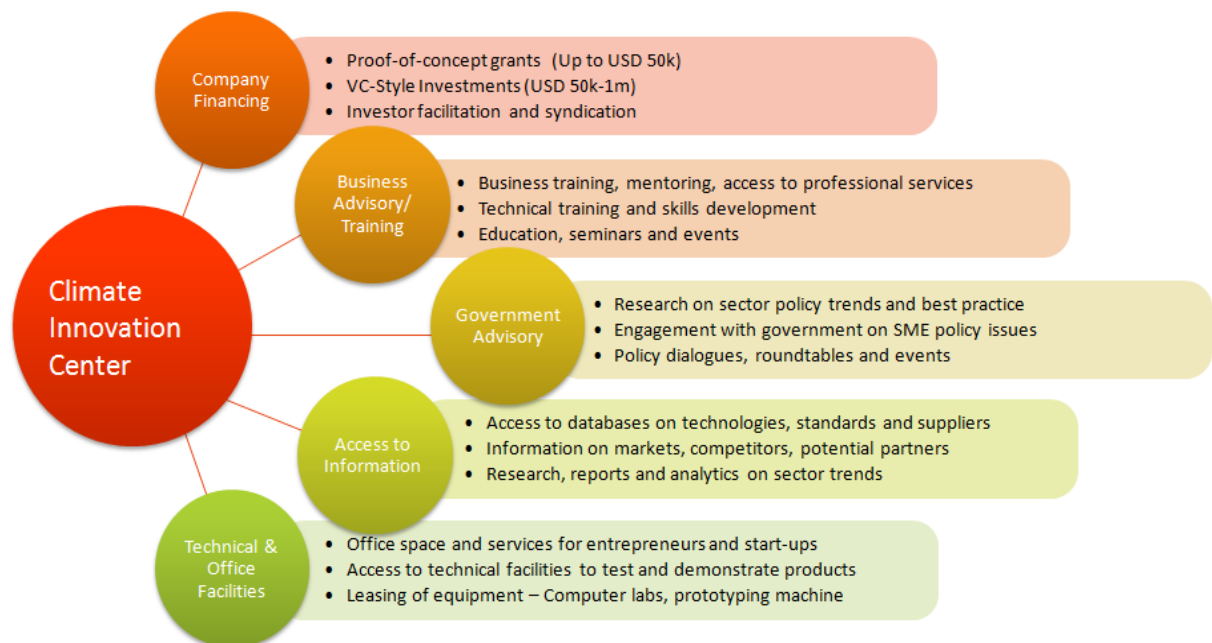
Climate Innovation Center

Company Financing
- Proof-of-concept grants (Up to USD 50k)
- VC-Style Investments (USD 50k-1m)
- Investor facilitation and syndication

Business Advisory/ Training
- Business training, mentoring, access to professional services
- Technical training and skills development
- Education, seminars and events

Government Advisory
- Research on sector policy trends and best practice
- Engagement with government on SME policy issues
- Policy dialogues, roundtables and events

Access to Information
- Access to databases on technologies, standards and suppliers
- Information on markets, competitors, potential partners
- Research, reports and analytics on sector trends

Technical & Office Facilities
- Office space and services for entrepreneurs and start-ups
- Access to technical facilities to test and demonstrate products
- Leasing of equipment – Computer labs, prototyping machine